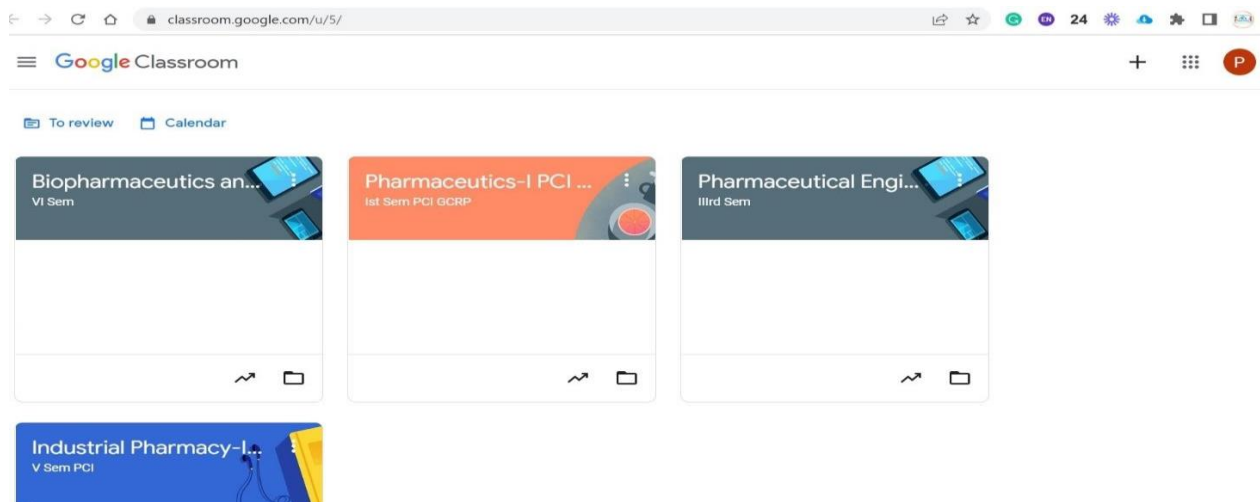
classroom.google.com/u/5/

24

Google Classroom

P

To review Calendar

Biopharmaceutics an...
VI Sem

Pharmaceutics-I PCI ...
Ist Sem PCI GCRP

Pharmaceutical Engi...
IIIrd Sem

Industrial Pharmacy-I...
V Sem PCI